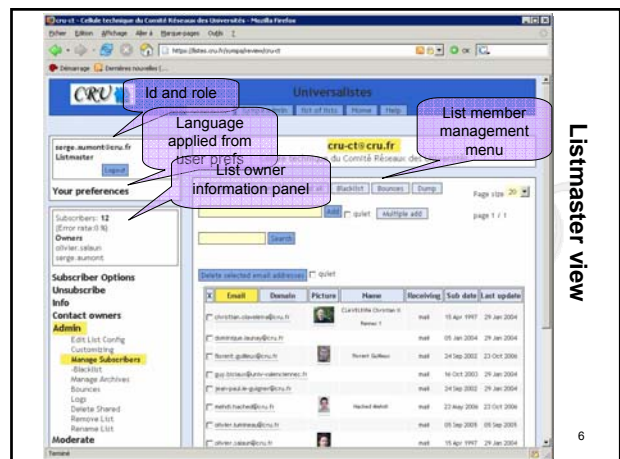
cru-ct - Cellule technique du Comité Réseaux des Universités - Mozilla Firefox

Fichier Edition Affichage Aller à Marque-pages Outils ?

https://listes.cru.fr/sympa/review/cru-ct

Démarrage Dernières nouvelles

CRU

Universalistes

Id and role

Language applied from user prefs

List owner information panel

List member management menu

Listmaster view

serge.aumont@cru.fr
Listmaster
Logout

cru-ct@cru.fr

du Comité Réseaux des

Your preferences

Blacklist Bounces Dump

Page size 20

Subscribers: 12
(Error rate 0 %)
Owners
olivier.salaun
serge.aumont

Add quiet Multiple add

page 1 / 1

Search

Subscriber Options
Unsubscribe
Info
Contact owners
Admin
Edit List Config
Customizing
Manage Subscribers
-Blacklist
Manage Archives
Bounces
Logs
Delete Shared
Remove List
Rename List
Moderate

Delete selected email addresses quiet

| X | Email | Domain | Picture | Name | Receiving | Sub date | Last update |
|---|---|---|---|---|---|---|---|
| | christian.clavelenie@cru.fr | | | CLAVELENIE Christian C Rennes 1 | mail | 15 Apr 1997 | 29 Jan 2004 |
| | dominique.launay@cru.fr | | | | mail | 05 Jan 2004 | 29 Jan 2004 |
| | florent.guilleux@cru.fr | | | Florent Guilleux | mail | 24 Sep 2002 | 23 Oct 2006 |
| | guy.brisaux@univ-valenciennes.fr | | | | mail | 16 Oct 2003 | 29 Jan 2004 |
| | jean-paul.le-guigner@cru.fr | | | | mail | 24 Sep 2002 | 29 Jan 2004 |
| | mehdi.hached@cru.fr | | | Hached Mehdi | mail | 23 May 2006 | 23 Oct 2006 |
| | olivier.lumineau@cru.fr | | | | mail | 05 Sep 2005 | 05 Sep 2005 |
| | olivier.salaun@cru.fr | | | | mail | 15 Apr 1997 | 29 Jan 2004 |

Terminé

6